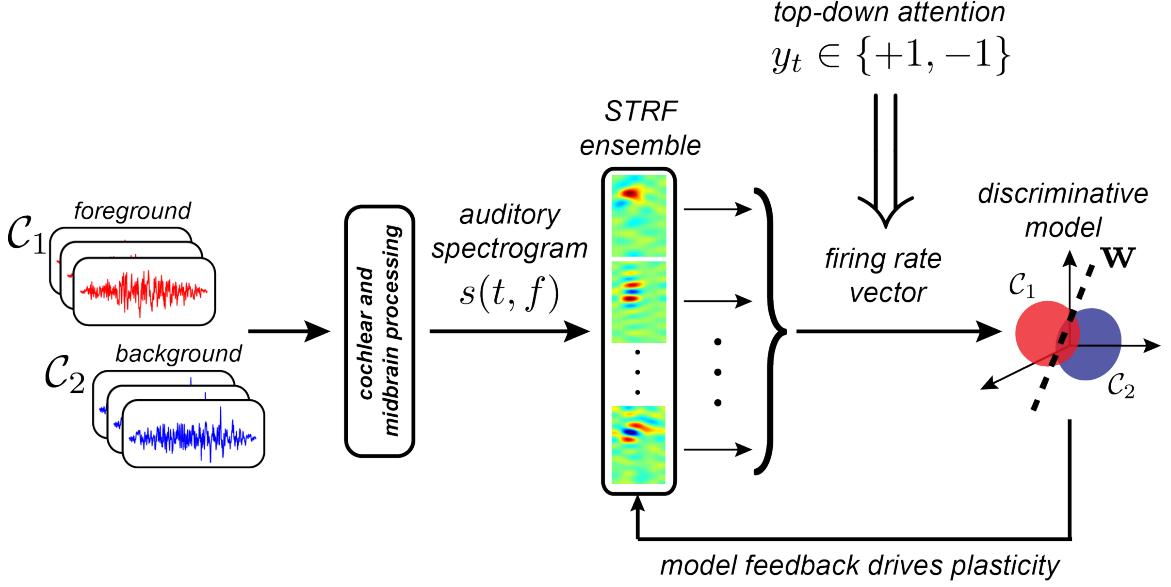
top-down attention
$y_t \in \{+1, -1\}$

STRF ensemble

foreground
$\mathcal{C}_1$

background
$\mathcal{C}_2$

cochlear and midbrain processing

auditory spectrogram
$s(t, f)$

firing rate vector

discriminative model
$\mathbf{w}$
$\mathcal{C}_1$
$\mathcal{C}_2$

model feedback drives plasticity